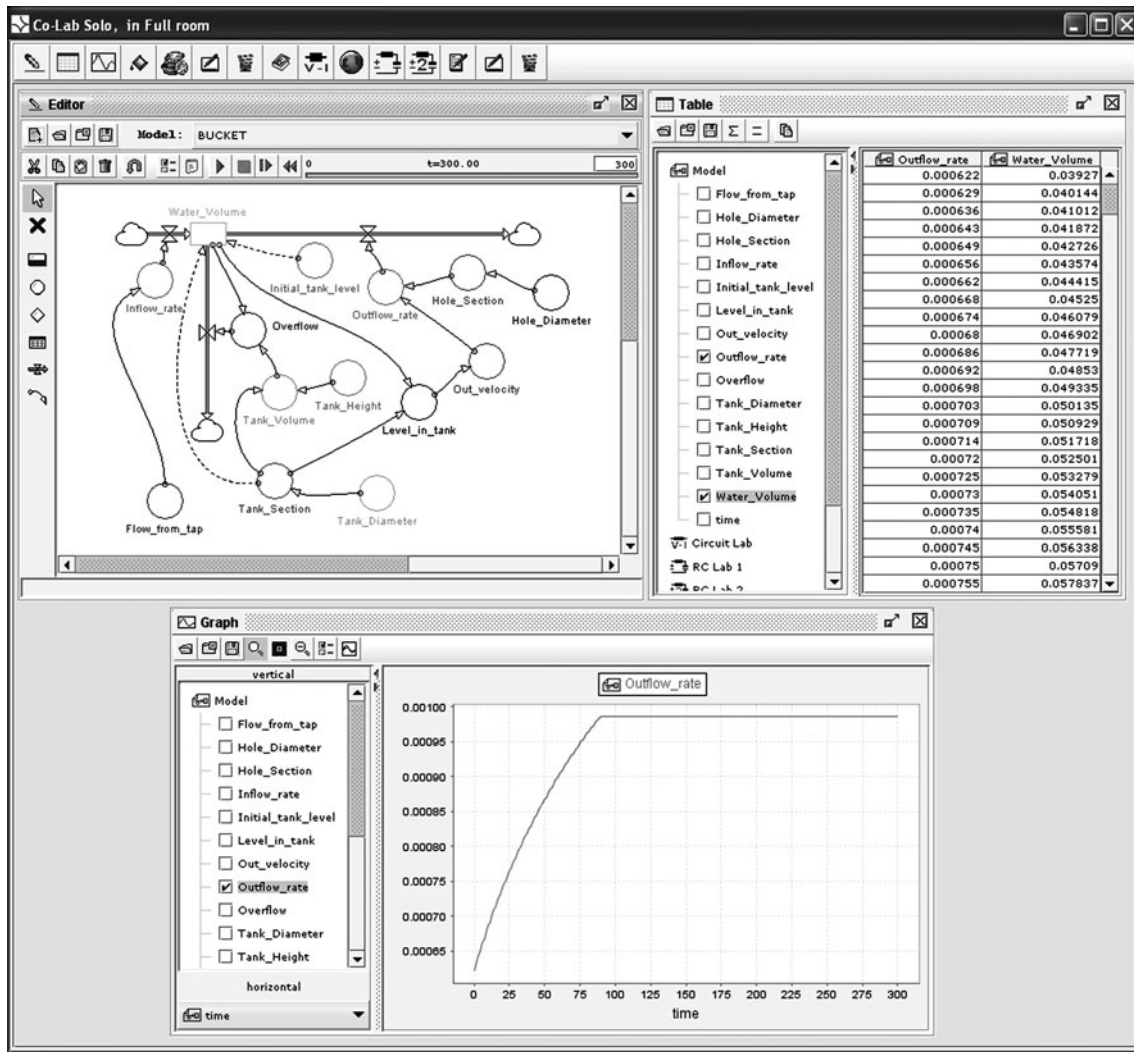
Co-Lab Solo, in Full room

Editor

Model: BUCKET

0 t=300.00 300

Water_Volume
Initial_tank_level
Inflow_rate
Overflow
Outflow_rate
Hole_Section
Hole_Diameter
Out_velocity
Tank_Height
Tank_Volume
Level_in_tank
Tank_Section
Tank_Diameter
Flow_from_tap

Table

Model
Flow_from_tap
Hole_Diameter
Hole_Section
Inflow_rate
Initial_tank_level
Level_in_tank
Out_velocity
Outflow_rate
Overflow
Tank_Diameter
Tank_Height
Tank_Section
Tank_Volume
Water_Volume
time
Circuit Lab
RC Lab 1
RC Lab 2

| Outflow_rate | Water_Volume |
|---|---|
| 0.000622 | 0.03927 |
| 0.000629 | 0.040144 |
| 0.000636 | 0.041012 |
| 0.000643 | 0.041872 |
| 0.000649 | 0.042726 |
| 0.000656 | 0.043574 |
| 0.000662 | 0.044415 |
| 0.000668 | 0.04525 |
| 0.000674 | 0.046079 |
| 0.00068 | 0.046902 |
| 0.000686 | 0.047719 |
| 0.000692 | 0.04853 |
| 0.000698 | 0.049335 |
| 0.000703 | 0.050135 |
| 0.000709 | 0.050929 |
| 0.000714 | 0.051718 |
| 0.00072 | 0.052501 |
| 0.000725 | 0.053279 |
| 0.00073 | 0.054051 |
| 0.000735 | 0.054818 |
| 0.00074 | 0.055581 |
| 0.000745 | 0.056338 |
| 0.00075 | 0.05709 |
| 0.000755 | 0.057837 |

Graph

vertical
Model
Flow_from_tap
Hole_Diameter
Hole_Section
Inflow_rate
Initial_tank_level
Level_in_tank
Out_velocity
Outflow_rate
Overflow
Tank_Diameter
Tank_Height
horizontal
time

Outflow_rate
0.00100
0.00095
0.00090
0.00085
0.00080
0.00075
0.00070
0.00065
0 25 50 75 100 125 150 175 200 225 250 275 300
time